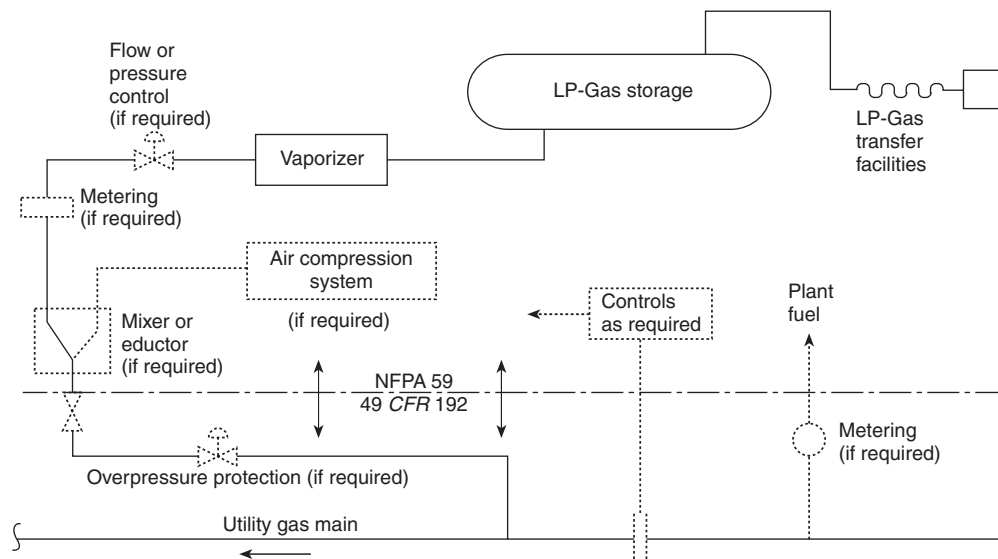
Flow or pressure control (if required)

LP-Gas storage

Vaporizer

LP-Gas transfer facilities

Metering (if required)

Air compression system

(if required)

Mixer or eductor (if required)

Controls as required

Plant fuel

NFPA 59

49 *CFR* 192

Metering (if required)

Overpressure protection (if required)

Utility gas main